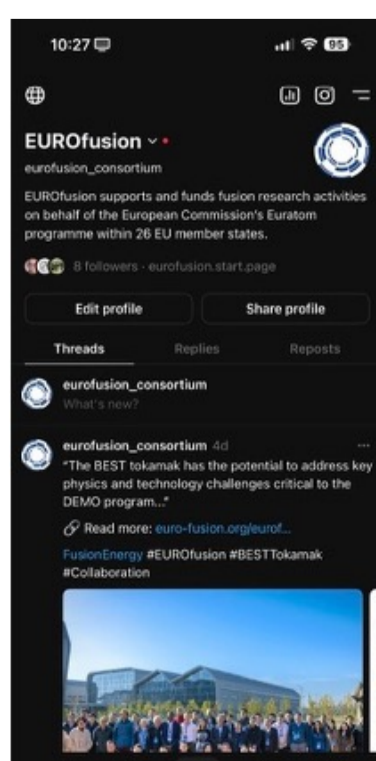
10:27

85

EUROfusion

eurofusion_consortium

EUROfusion supports and funds fusion research activities on behalf of the European Commission's Euratom programme within 26 EU member states.

8 followers · eurofusion.start.page

Edit profile

Share profile

Threads

Replies

Reposts

eurofusion_consortium

What's new?

eurofusion_consortium 4d

...

"The BEST tokamak has the potential to address key physics and technology challenges critical to the DEMO program..."

Read more: euro-fusion.org/eurof...

FusionEnergy #EUROfusion #BESTTokamak #Collaboration